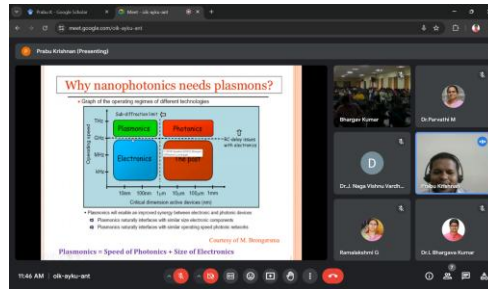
Prabu K - Google Scholar
Meet - oik-ayku-ant
meet.google.com/oik-ayku-ant
Prabu Krishnan (Presenting)
Why nanophotonics needs plasmons?
• Graph of the operating regimes of different technologies
Sub-diffraction limit
Plasmonics
Photonics
Electronics
The gap
RC delay issues with electronics
THz
GHz
MHz
Operating speed
10nm 100nm 1μm 10μm 100μm 1mm
Critical dimension active devices (nm)
• Plasmonics will enable an improved synergy between electronic and photonic devices
■ Plasmonics naturally interface with similar size electronic components
■ Plasmonics naturally interface with similar operating speed photonic networks
Courtesy of M. Brongersma
Plasmonics = Speed of Photonics + Size of Electronics
Bhargav Kumar
Dr.Parvathi M
D
Dr.J. Naga Vishnu Vardh...
Prabu Krishnan
Ramalakshmi G
Dr.L Bhargava Kumar
11:46 AM | oik-ayku-ant